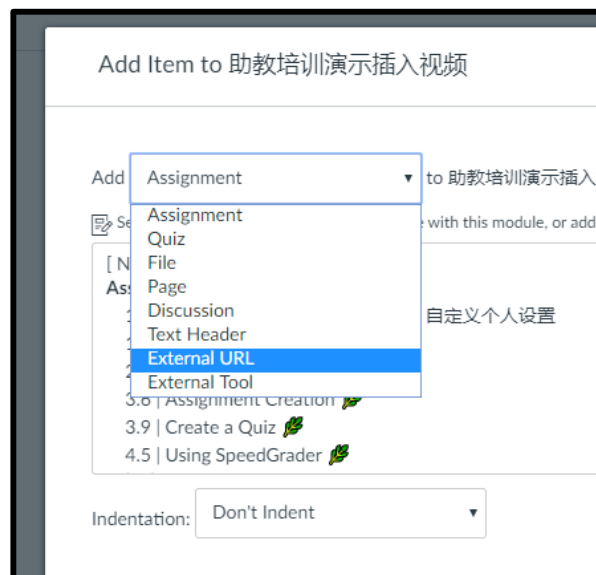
Add Item to 助教培训演示插入视频

Add Assignment ▾ to 助教培训演示插入

Se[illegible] with this module, or add

Assignment
Quiz
File
Page
Discussion
Text Header
External URL
External Tool

[ N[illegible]
As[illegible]
自定义个人设置
3.8 | Assignment Creation
3.9 | Create a Quiz
4.5 | Using SpeedGrader

Indentation: Don't Indent ▾